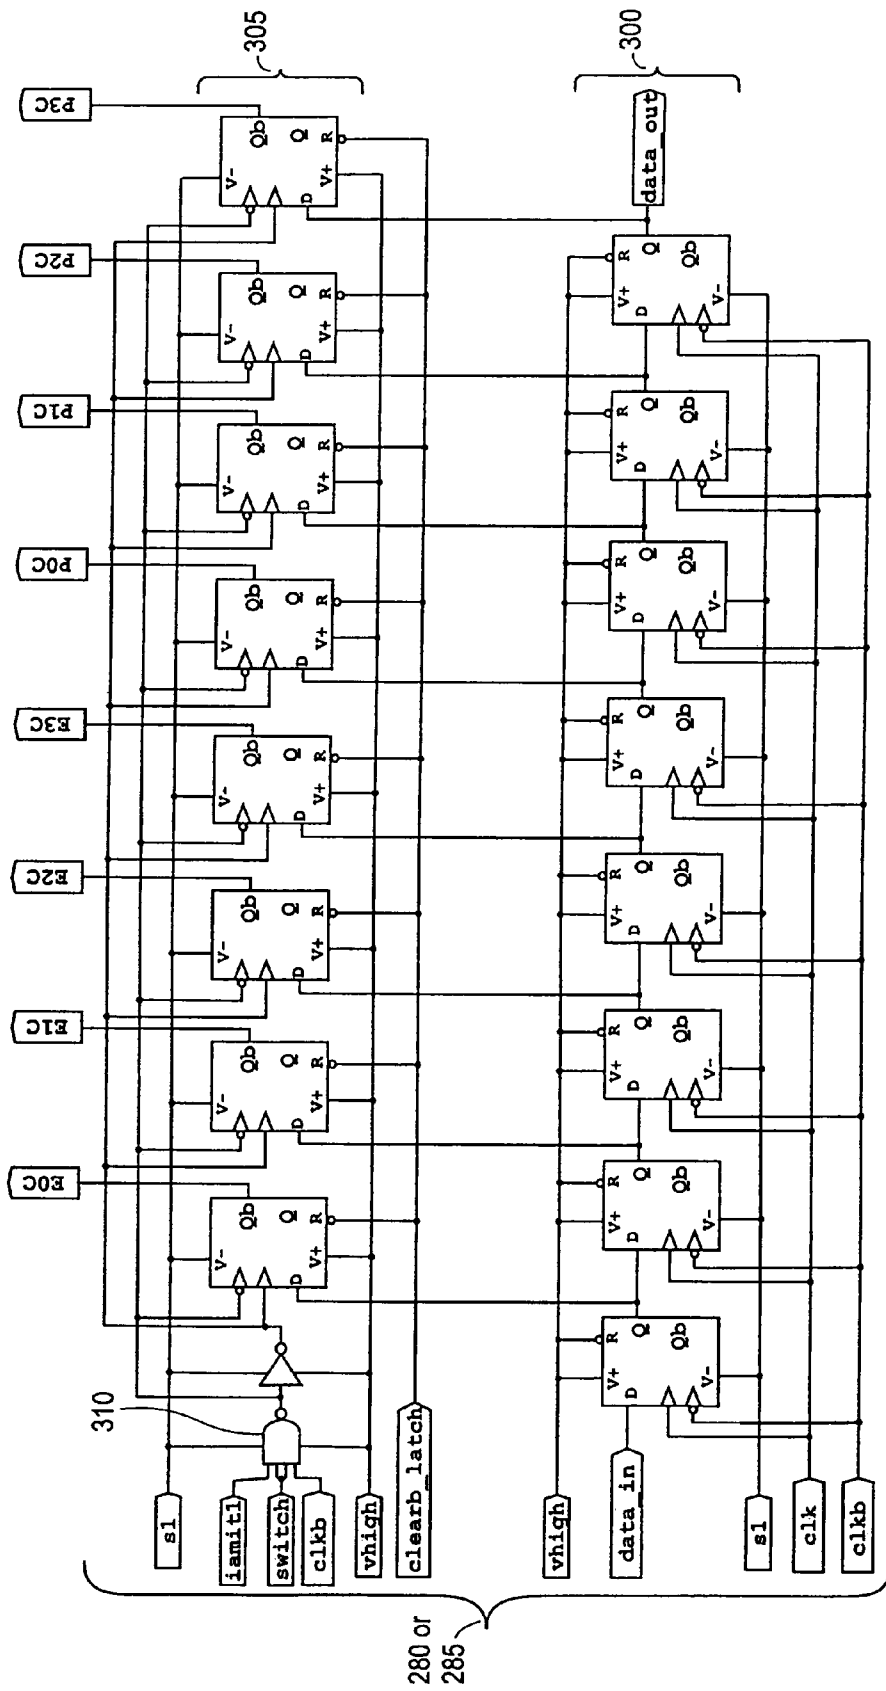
305

300

P3C

P2C

P1C

P0C

E3C

E2C

E1C

E0C

data_out

Qb Q R V- D V+

Qb Q R V- D V+

Qb Q R V- D V+

Qb Q R V- D V+

Qb Q R V- D V+

Qb Q R V- D V+

Qb Q R V- D V+

Qb Q R V- D V+

R Q Qb V+ D V-

R Q Qb V+ D V-

R Q Qb V+ D V-

R Q Qb V+ D V-

R Q Qb V+ D V-

R Q Qb V+ D V-

R Q Qb V+ D V-

R Q Qb V+ D V-

310

s1

iamit1

switch

clkb

vhigh

clearb_latch

vhigh

data_in

s1

clk

clkb

280 or 285